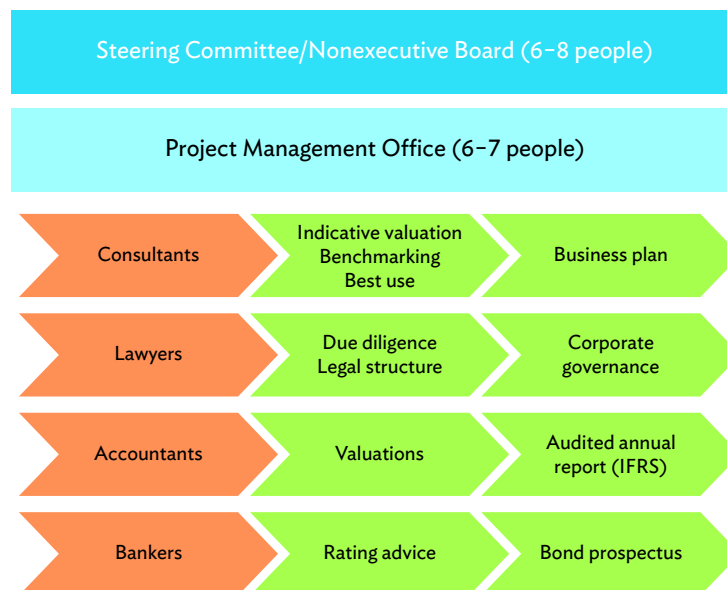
Steering Committee/Nonexecutive Board (6–8 people)

Project Management Office (6–7 people)

Consultants

Indicative valuation
Benchmarking
Best use

Business plan

Lawyers

Due diligence
Legal structure

Corporate governance

Accountants

Valuations

Audited annual report (IFRS)

Bankers

Rating advice

Bond prospectus